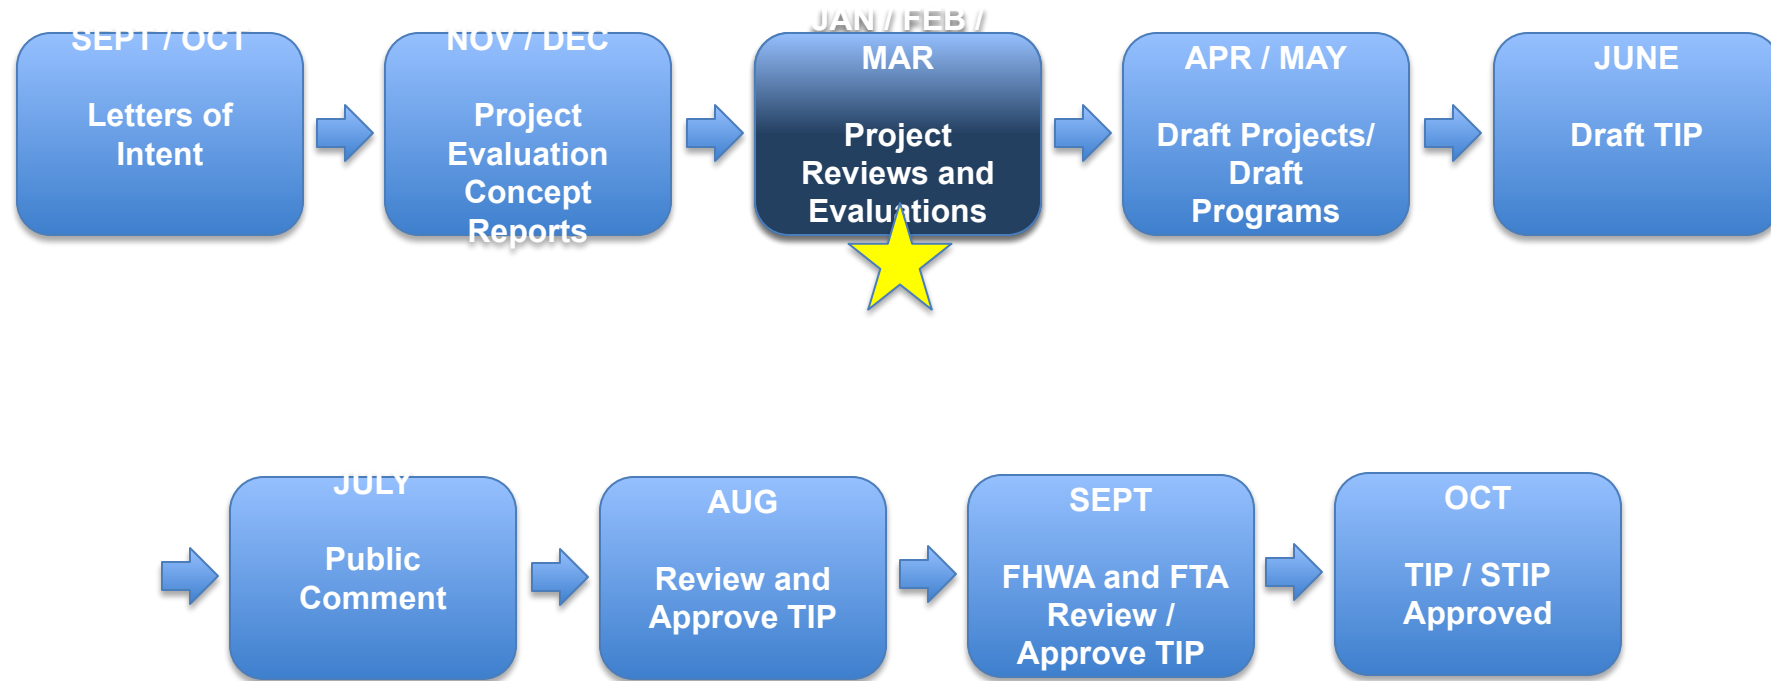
SEPT / OCT

Letters of Intent

NOV / DEC

Project Evaluation Concept Reports

JAN / FEB / MAR

Project Reviews and Evaluations

APR / MAY

Draft Projects/ Draft Programs

JUNE

Draft TIP

JULY

Public Comment

AUG

Review and Approve TIP

SEPT

FHWA and FTA Review / Approve TIP

OCT

TIP / STIP Approved